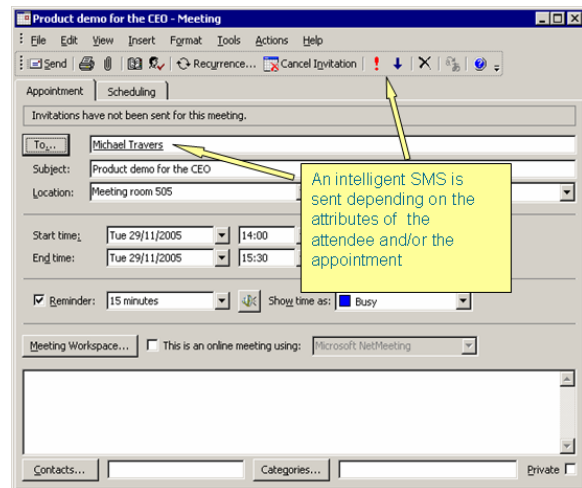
Product demo for the CEO - Meeting

File Edit View Insert Format Tools Actions Help

Send Recurrence... Cancel Invitation ! ↓ X

Appointment Scheduling

Invitations have not been sent for this meeting.

To... Michael Travers

Subject: Product demo for the CEO

Location: Meeting room 505

Start time: Tue 29/11/2005 14:00

End time: Tue 29/11/2005 15:30

An intelligent SMS is sent depending on the attributes of the attendee and/or the appointment

Reminder: 15 minutes Show time as: Busy

Meeting Workspace... This is an online meeting using: Microsoft NetMeeting

Contacts... Categories... Private